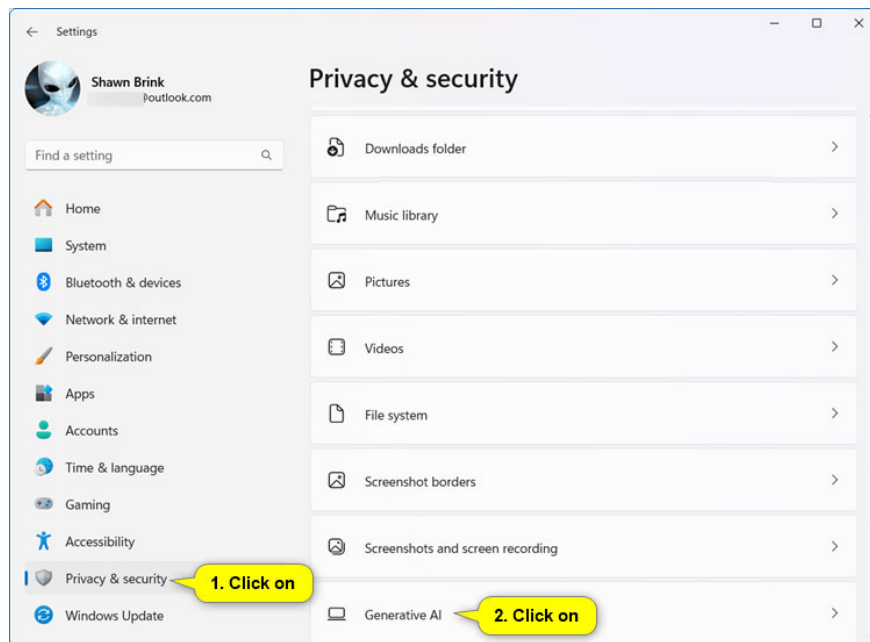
Settings

Shawn Brink
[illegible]@outlook.com

Find a setting

Home
System
Bluetooth & devices
Network & internet
Personalization
Apps
Accounts
Time & language
Gaming
Accessibility
Privacy & security
Windows Update

1. Click on

Privacy & security

Downloads folder
Music library
Pictures
Videos
File system
Screenshot borders
Screenshots and screen recording
Generative AI

2. Click on